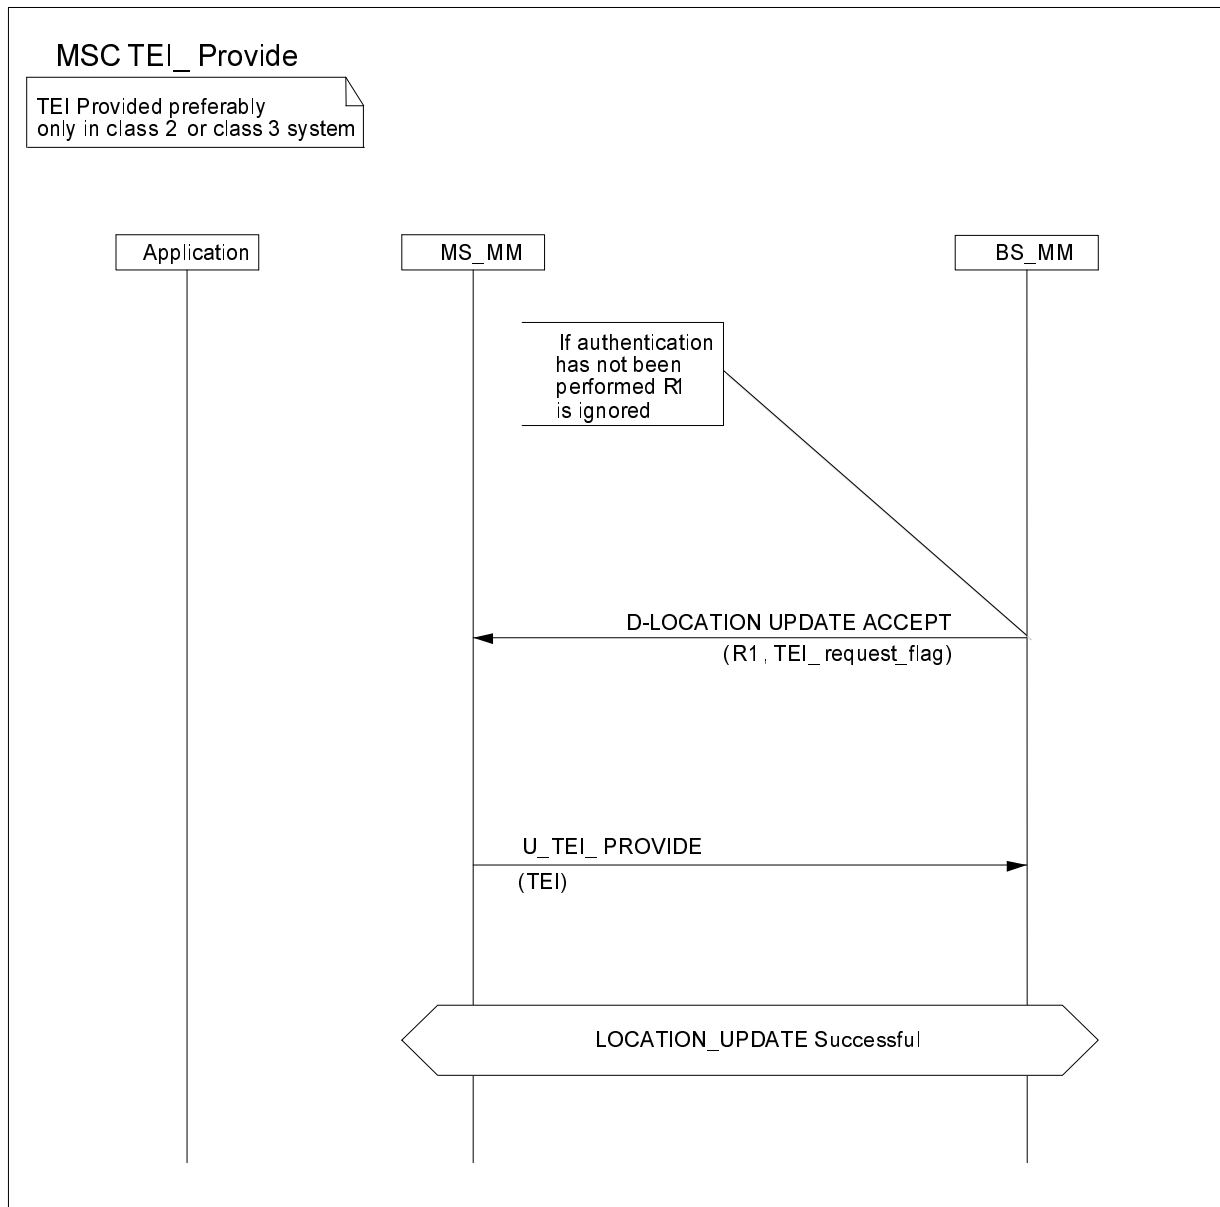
MSC TEI_ Provide

TEI Provided preferably only in class 2 or class 3 system

Application

MS_MM

BS_MM

If authentication has not been performed R1 is ignored

D-LOCATION UPDATE ACCEPT

(R1, TEI_ request_flag)

U_TEI_ PROVIDE

(TEI)

LOCATION_UPDATE Successful